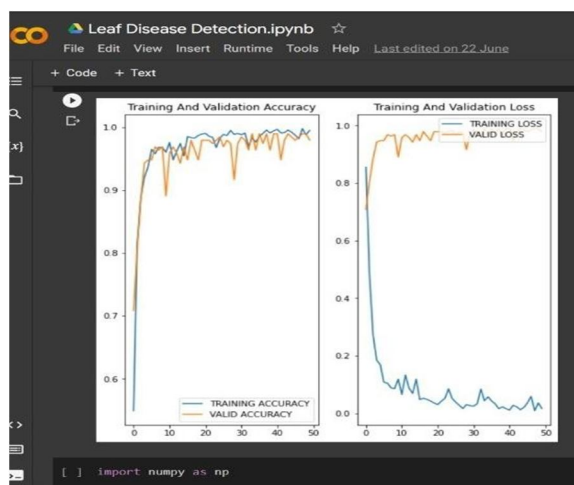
CO Leaf Disease Detection.ipynb ☆
File Edit View Insert Runtime Tools Help Last edited on 22 June

+ Code + Text

Training And Validation Accuracy

1.0
0.9
0.8
0.7
0.6

TRAINING ACCURACY
VALID ACCURACY

0 10 20 30 40 50

Training And Validation Loss

1.0
0.8
0.6
0.4
0.2
0.0

TRAINING LOSS
VALID LOSS

0 10 20 30 40 50

[ ] import numpy as np